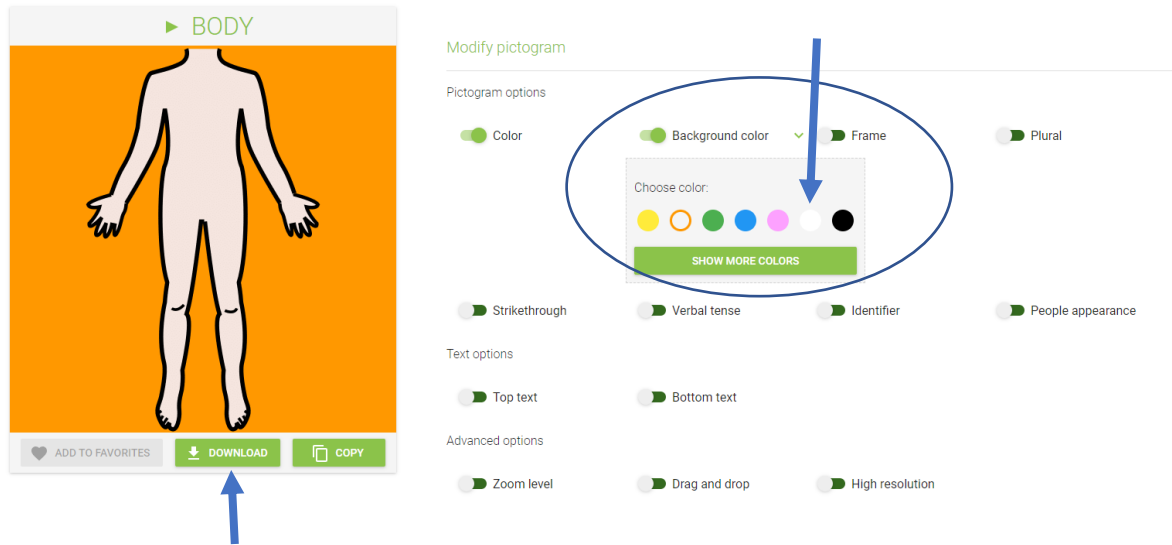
► BODY

ADD TO FAVORITES
DOWNLOAD
COPY

Modify pictogram

Pictogram options

Color
Background color
Frame
Plural

Choose color:

SHOW MORE COLORS

Strikethrough
Verbal tense
Identifier
People appearance

Text options

Top text
Bottom text

Advanced options

Zoom level
Drag and drop
High resolution